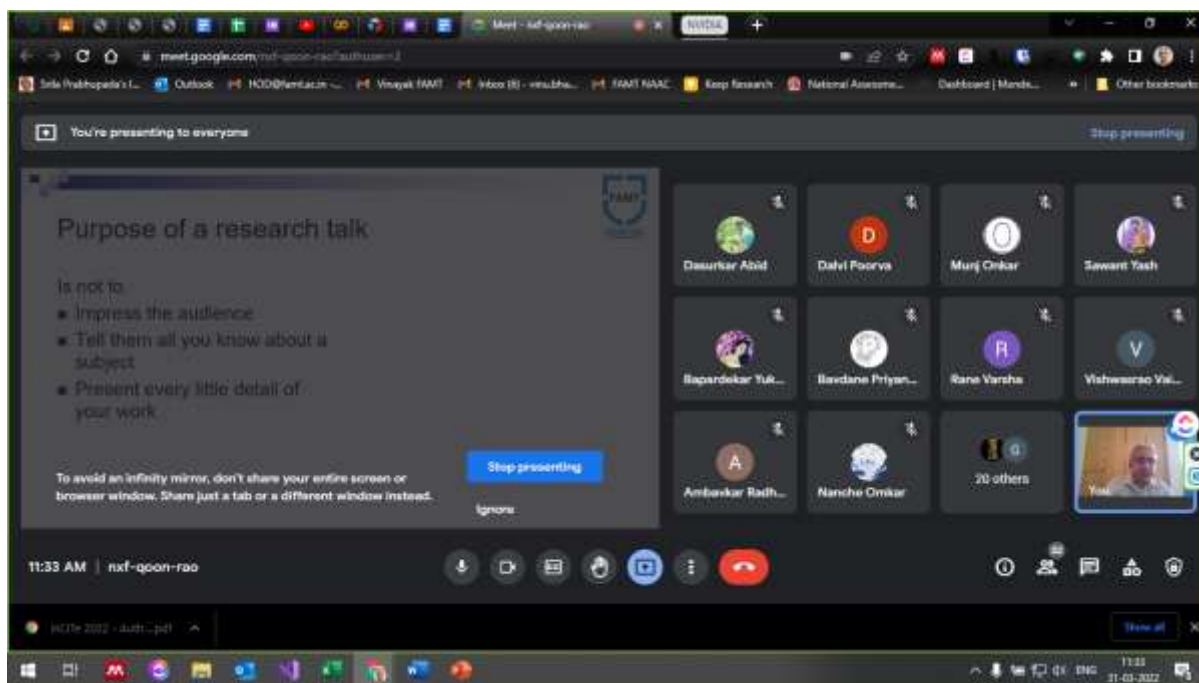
Meet - nxf-qoon-rao

NVIDIA

meet.google.com/nxf-qoon-rao/authuser=2

Srila Prabhupada's l... Outlook HOD@famt.ac.in Vinayak FAMT Inbox (8) - vinubha... FAMT NAAC Keep Research National Assessme... Dashboard | Mende... Other bookmarks

You're presenting to everyone

Stop presenting

Purpose of a research talk

Is not to

- Impress the audience
- Tell them all you know about a subject
- Present every little detail of your work

FAMT

To avoid an infinity mirror, don't share your entire screen or browser window. Share just a tab or a different window instead.

Stop presenting

Ignore

Dasurkar Abid

D

Dalvi Poorva

Munj Onkar

Sawant Yash

Bapardekar Yuk...

Bavdane Priyan...

R

Rane Varsha

V

Vishwasrao Vai...

A

Ambavkar Radh...

Nanche Omkar

G

20 others

You

11:33 AM | nxf-qoon-rao

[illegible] 2022 - Auth...pdf

Show all

ENG 11:33 31-03-2022